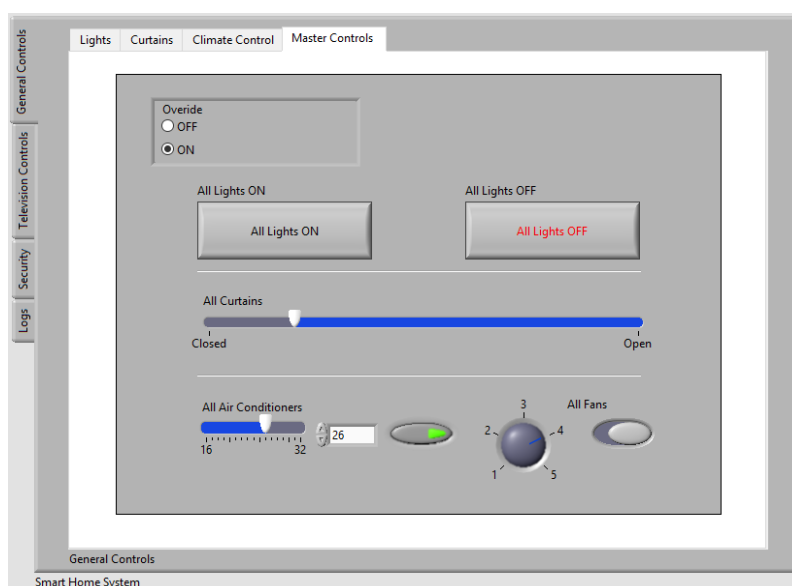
General Controls
Television Controls
Security
Logs

Lights | Curtains | Climate Control | Master Controls

Overide
OFF
ON

All Lights ON
All Lights ON

All Lights OFF
All Lights OFF

All Curtains
Closed
Open

All Air Conditioners
16
32
26

3
2
4
1
5

All Fans

General Controls
Smart Home System